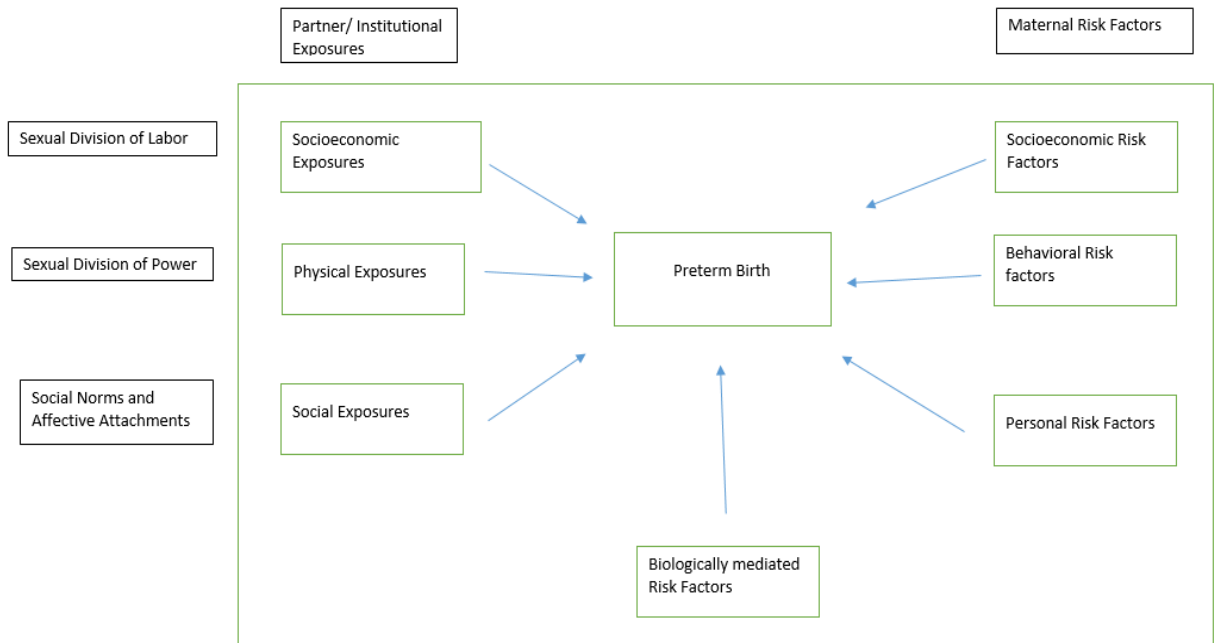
Partner/ Institutional Exposures

Maternal Risk Factors

Sexual Division of Labor

Socioeconomic Exposures

Socioeconomic Risk Factors

Sexual Division of Power

Physical Exposures

Preterm Birth

Behavioral Risk factors

Social Norms and Affective Attachments

Social Exposures

Personal Risk Factors

Biologically mediated Risk Factors